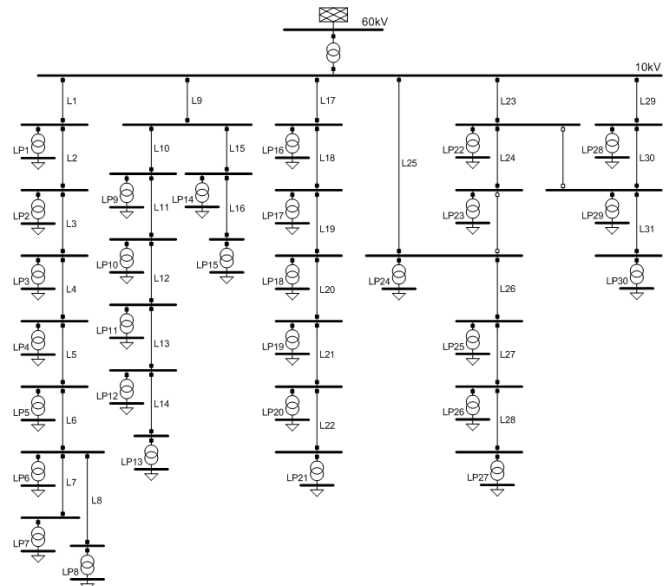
60kV

10kV

L1
LP1
L2
LP2
L3
LP3
L4
LP4
L5
LP5
L6
LP6
L7
L8
LP7
LP8

L9
L10
L15
LP9
L11
LP14
L16
LP10
L12
LP15
LP11
L13
LP12
L14
LP13

L17
LP16
L18
LP17
L19
LP18
L20
LP19
L21
LP20
L22
LP21

L25
LP24

L23
LP22
L24
LP23
L26
LP25
L27
LP26
L28
LP27

L29
LP28
L30
LP29
L31
LP30